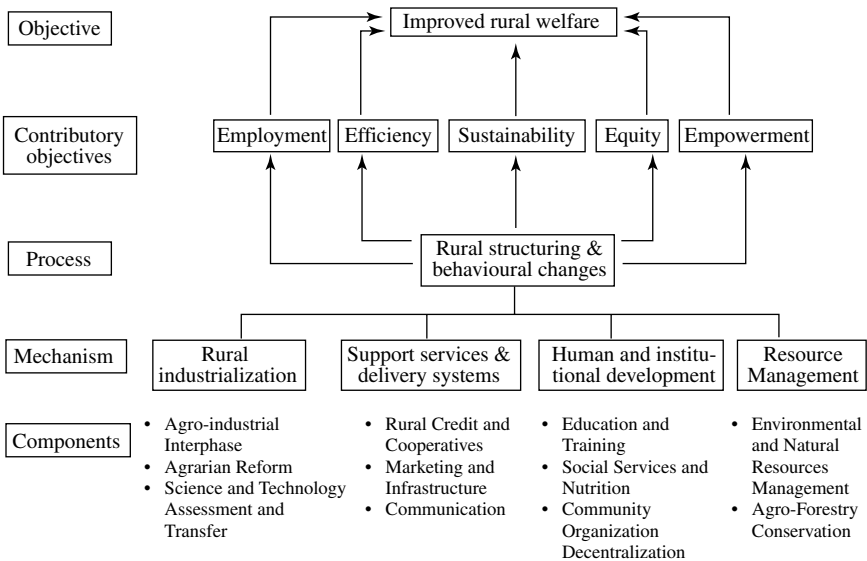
Objective

Improved rural welfare

Contributory objectives

Employment

Efficiency

Sustainability

Equity

Empowerment

Process

Rural structuring & behavioural changes

Mechanism

Rural industrialization

Support services & delivery systems

Human and institutional development

Resource Management

Components

- Agro-industrial Interphase
- Agrarian Reform
- Science and Technology Assessment and Transfer

- Rural Credit and Cooperatives
- Marketing and Infrastructure
- Communication

- Education and Training
- Social Services and Nutrition
- Community Organization Decentralization

- Environmental and Natural Resources Management
- Agro-Forestry Conservation